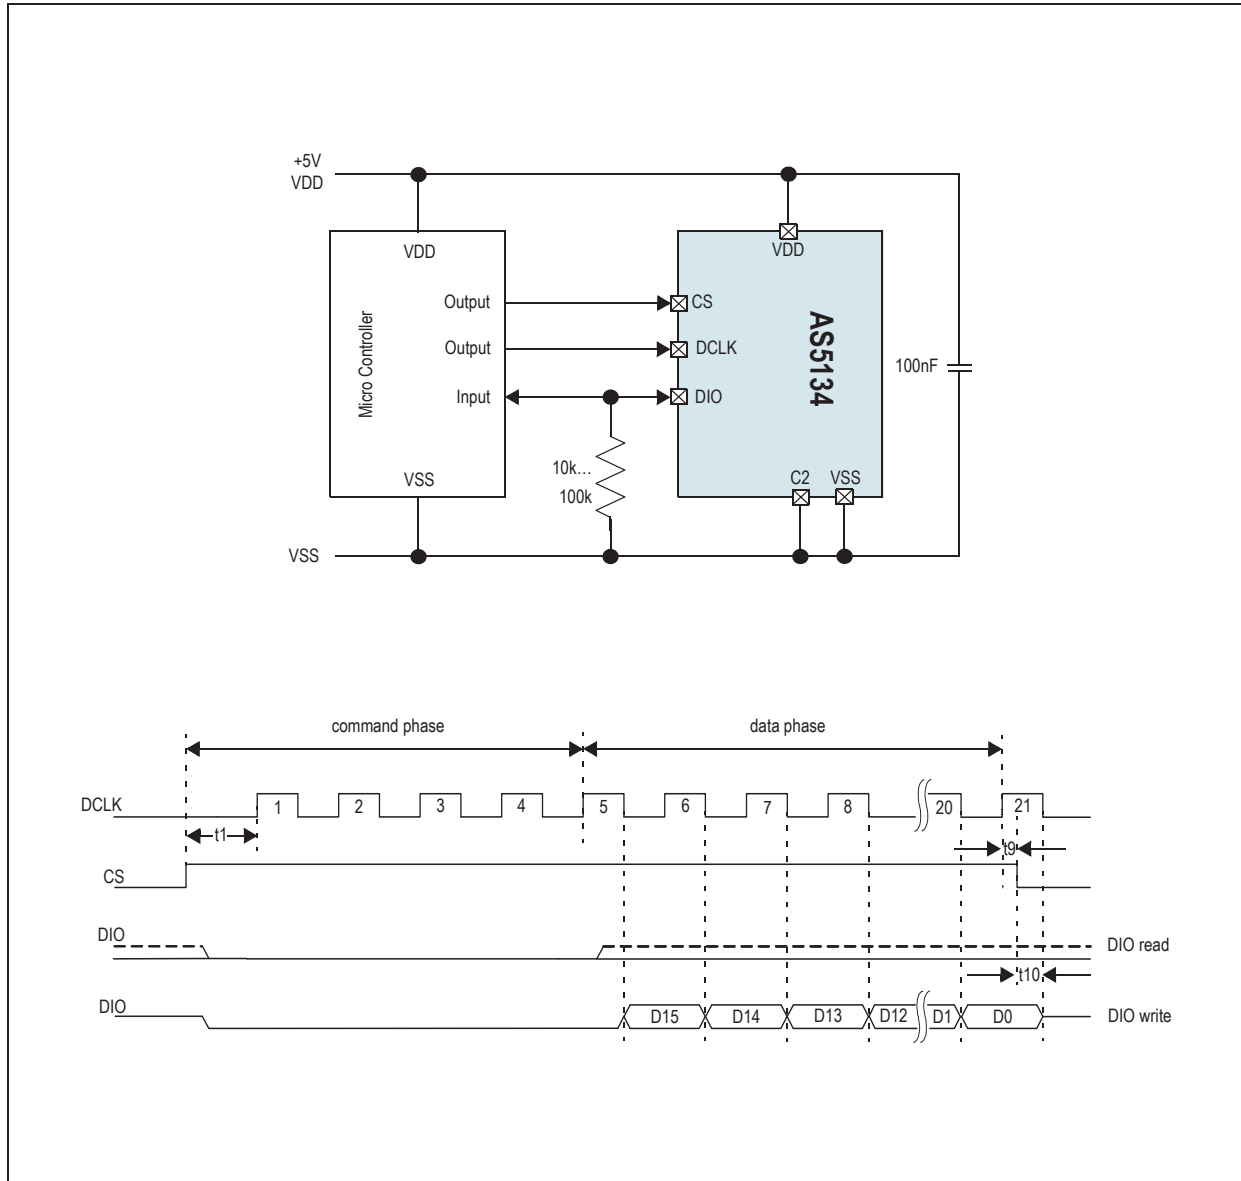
+5V
VDD

VDD

Micro Controller

Output

Output

Input

VSS

VDD

CS

DCLK

DIO

AS5134

C2

VSS

100nF

10k…
100k

VSS

command phase

data phase

DCLK

1

2

3

4

5

6

7

8

20

21

t1

t9

CS

DIO

DIO read

t10

DIO

D15

D14

D13

D12

D1

D0

DIO write